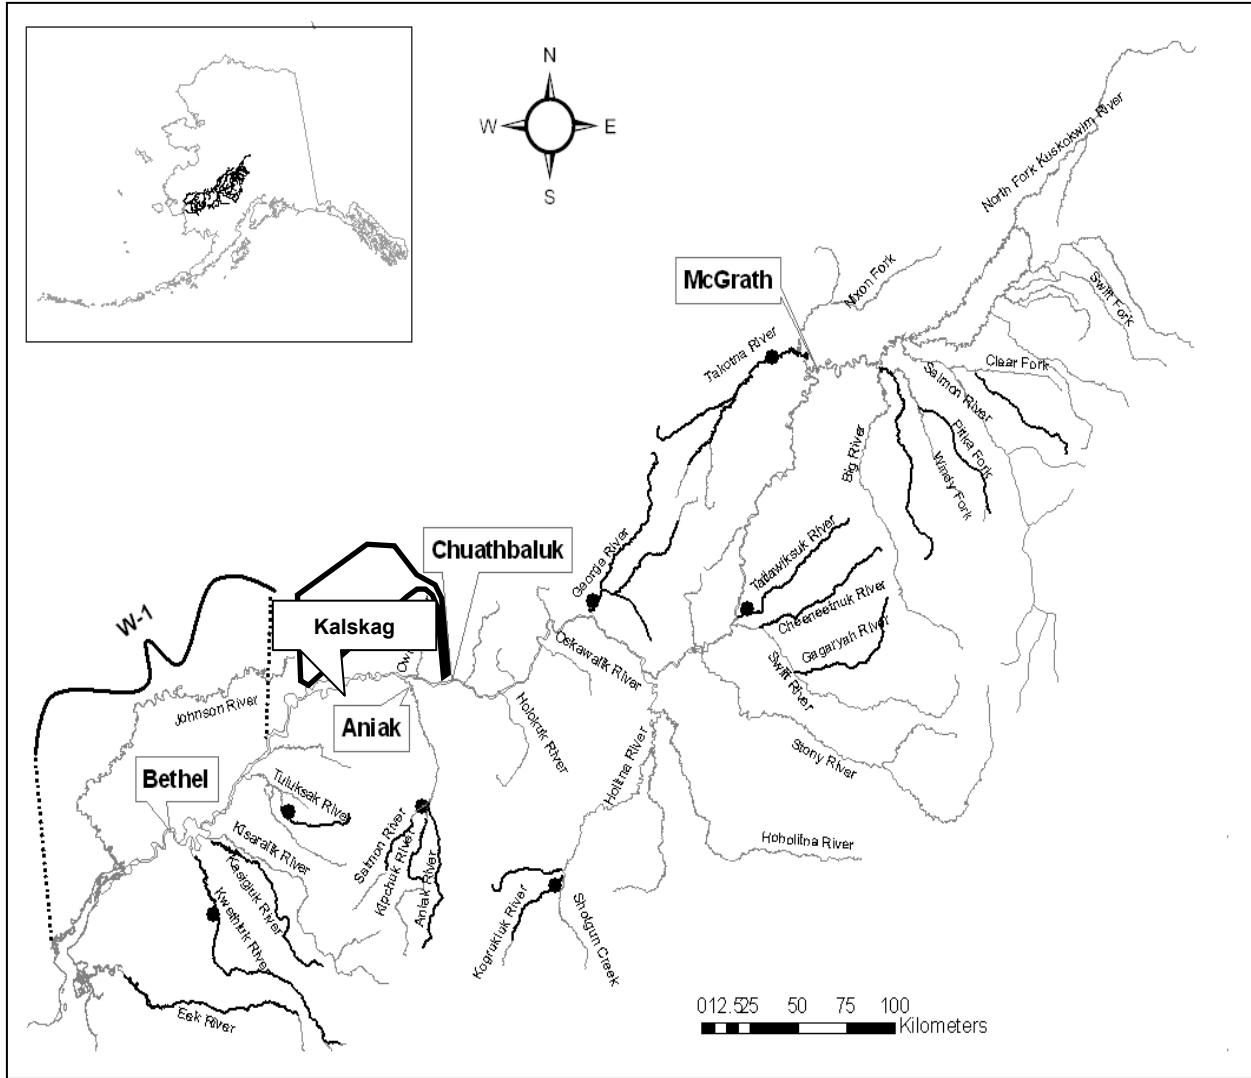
N
W
E
S

North Fork Kuskokwim River
Nixon Fork
Swift Fork
McGrath
Clear Fork
Takotna River
Salmon River
Pitka Fork
Windy Fork
Big River
Chuathbaluk
Tatlawiksuk River
Cheeneetnuk River
Gagaryah River
Swift River
Georgia River
Oskawalik River
W-1
Kalskag
Owhat River
Johnson River
Aniak
Holokuk River
Holitna River
Stony River
Bethel
Tuluksak River
Kisaralik River
Salmon River
Kipchuk River
Aniak River
Hoholitna River
Kasigluk River
Kwethluk River
Kogrukluk River
Shotgun Creek
Eek River
0 12.5 25 50 75 100
Kilometers